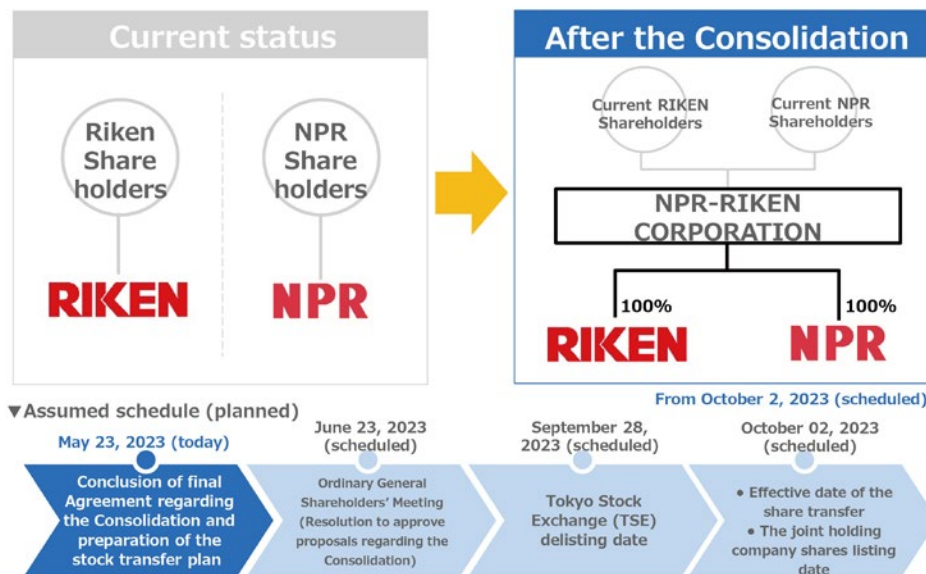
Current status

Riken Share holders

NPR Share holders

RIKEN

NPR

After the Consolidation

Current RIKEN Shareholders

Current NPR Shareholders

NPR-RIKEN CORPORATION

100%

100%

RIKEN

NPR

From October 2, 2023 (scheduled)

▼Assumed schedule (planned)

May 23, 2023 (today)

Conclusion of final Agreement regarding the Consolidation and preparation of the stock transfer plan

June 23, 2023 (scheduled)

Ordinary General Shareholders' Meeting (Resolution to approve proposals regarding the Consolidation)

September 28, 2023 (scheduled)

Tokyo Stock Exchange (TSE) delisting date

October 02, 2023 (scheduled)

• Effective date of the share transfer
• The joint holding company shares listing date